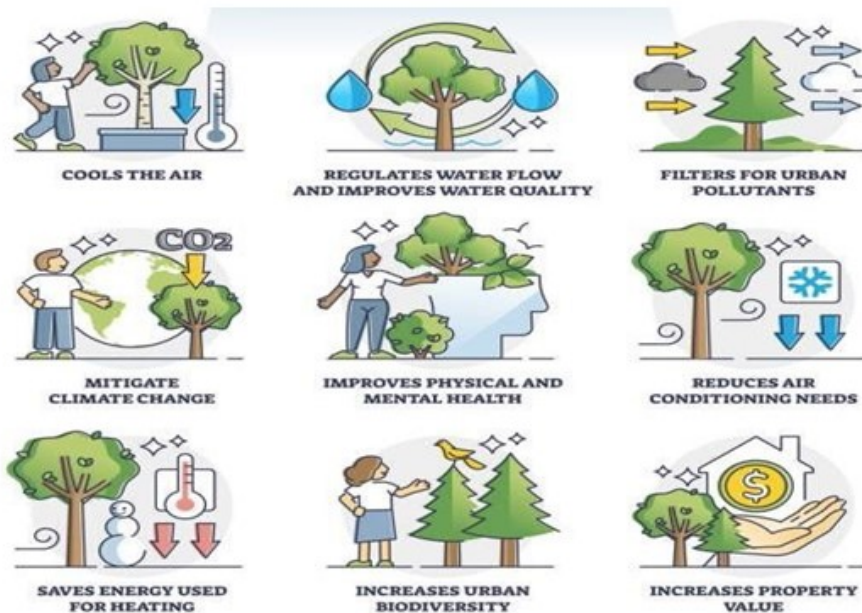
COOLS THE AIR

REGULATES WATER FLOW AND IMPROVES WATER QUALITY

FILTERS FOR URBAN POLLUTANTS

$CO_2$

MITIGATE CLIMATE CHANGE

IMPROVES PHYSICAL AND MENTAL HEALTH

REDUCES AIR CONDITIONING NEEDS

SAVES ENERGY USED FOR HEATING

INCREASES URBAN BIODIVERSITY

$

INCREASES PROPERTY VALUE